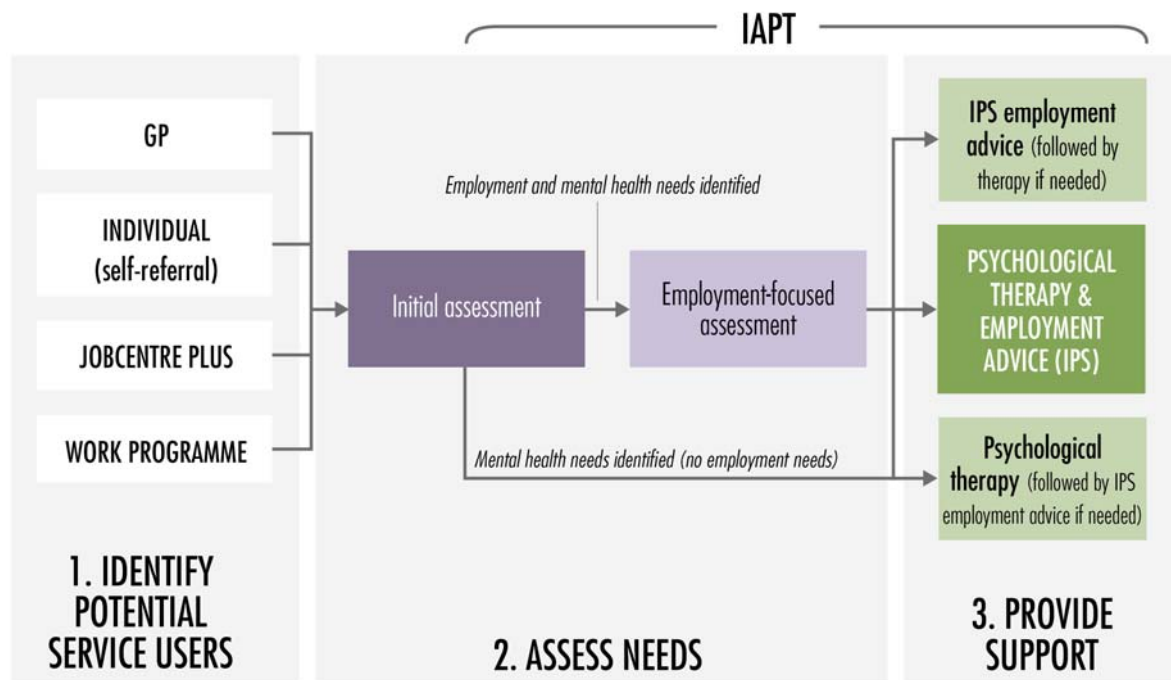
IAPT

GP

INDIVIDUAL (self-referral)

JOBCENTRE PLUS

WORK PROGRAMME

1. IDENTIFY POTENTIAL SERVICE USERS

Employment and mental health needs identified

Initial assessment

Employment-focused assessment

Mental health needs identified (no employment needs)

2. ASSESS NEEDS

IPS employment advice (followed by therapy if needed)

PSYCHOLOGICAL THERAPY & EMPLOYMENT ADVICE (IPS)

Psychological therapy (followed by IPS employment advice if needed)

3. PROVIDE SUPPORT